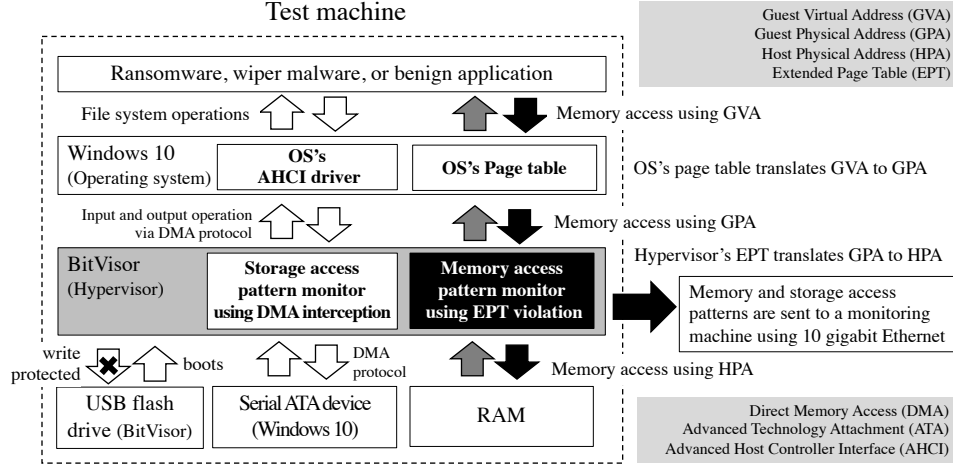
Test machine

Guest Virtual Address (GVA)
Guest Physical Address (GPA)
Host Physical Address (HPA)
Extended Page Table (EPT)

Ransomware, wiper malware, or benign application

File system operations

Memory access using GVA

Windows 10 (Operating system)

OS's AHCI driver

OS's Page table

OS's page table translates GVA to GPA

Input and output operation via DMA protocol

Memory access using GPA

Hypervisor's EPT translates GPA to HPA

BitVisor (Hypervisor)

Storage access pattern monitor using DMA interception

Memory access pattern monitor using EPT violation

Memory and storage access patterns are sent to a monitoring machine using 10 gigabit Ethernet

write protected

boots

DMA protocol

Memory access using HPA

USB flash drive (BitVisor)

Serial ATA device (Windows 10)

RAM

Direct Memory Access (DMA)
Advanced Technology Attachment (ATA)
Advanced Host Controller Interface (AHCI)